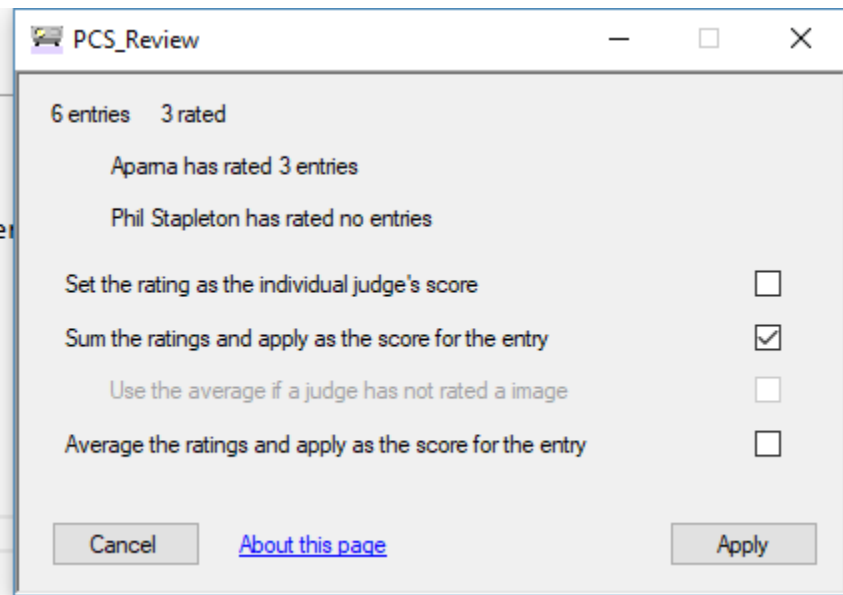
PCS_Review

6 entries 3 rated

Aparna has rated 3 entries

Phil Stapleton has rated no entries

Set the rating as the individual judge's score

Sum the ratings and apply as the score for the entry

Use the average if a judge has not rated a image

Average the ratings and apply as the score for the entry

Cancel About this page Apply